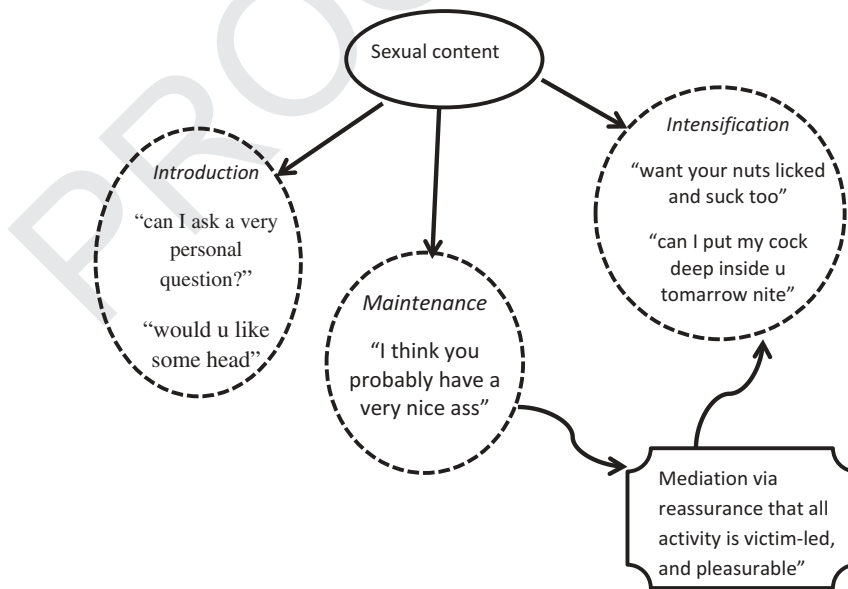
Sexual content

*Introduction*

"can I ask a very personal question?"

"would u like some head"

*Maintenance*

"I think you probably have a very nice ass"

*Intensification*

"want your nuts licked and suck too"

"can I put my cock deep inside u tomarrow nite"

Mediation via reassurance that all activity is victim-led, and pleasurable"